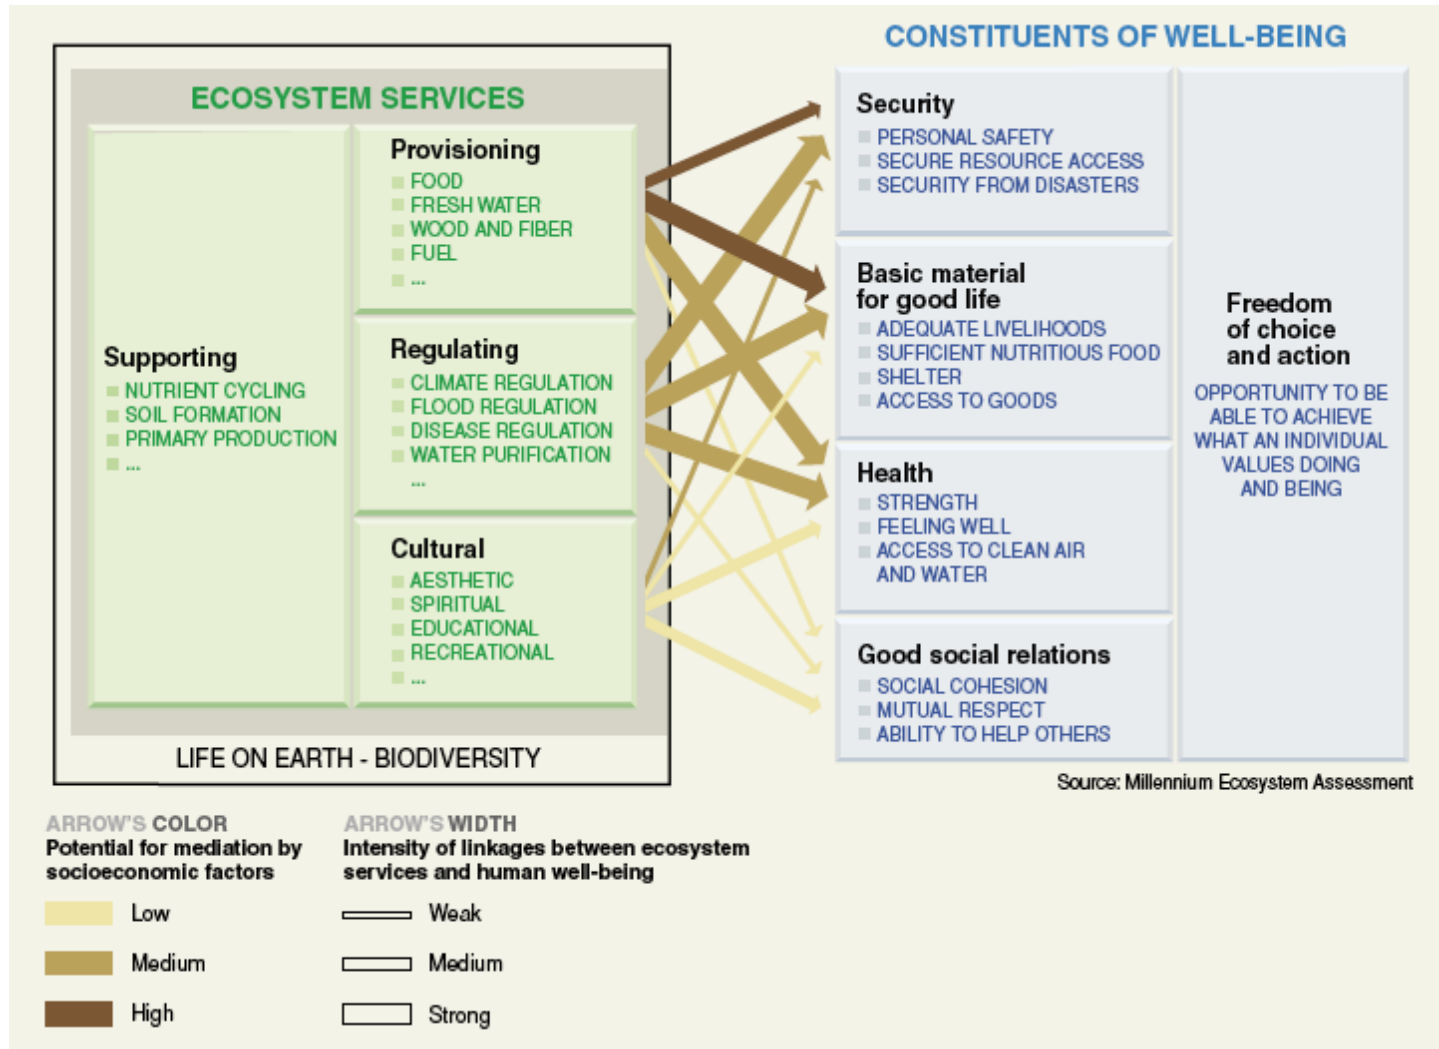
ECOSYSTEM SERVICES

Supporting
NUTRIENT CYCLING
SOIL FORMATION
PRIMARY PRODUCTION
...

Provisioning
FOOD
FRESH WATER
WOOD AND FIBER
FUEL
...

Regulating
CLIMATE REGULATION
FLOOD REGULATION
DISEASE REGULATION
WATER PURIFICATION
...

Cultural
AESTHETIC
SPIRITUAL
EDUCATIONAL
RECREATIONAL
...

LIFE ON EARTH - BIODIVERSITY

CONSTITUENTS OF WELL-BEING

Security
PERSONAL SAFETY
SECURE RESOURCE ACCESS
SECURITY FROM DISASTERS

Basic material for good life
ADEQUATE LIVELIHOODS
SUFFICIENT NUTRITIOUS FOOD
SHELTER
ACCESS TO GOODS

Health
STRENGTH
FEELING WELL
ACCESS TO CLEAN AIR AND WATER

Good social relations
SOCIAL COHESION
MUTUAL RESPECT
ABILITY TO HELP OTHERS

Freedom of choice and action
OPPORTUNITY TO BE ABLE TO ACHIEVE WHAT AN INDIVIDUAL VALUES DOING AND BEING

Source: Millennium Ecosystem Assessment

ARROW'S COLOR
Potential for mediation by socioeconomic factors
Low
Medium
High

ARROW'S WIDTH
Intensity of linkages between ecosystem services and human well-being
Weak
Medium
Strong